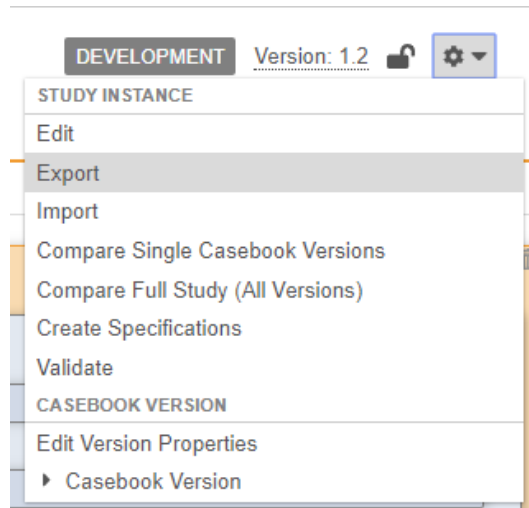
DEVELOPMENT Version: 1.2

STUDY INSTANCE
Edit
Export
Import
Compare Single Casebook Versions
Compare Full Study (All Versions)
Create Specifications
Validate
CASEBOOK VERSION
Edit Version Properties
Casebook Version